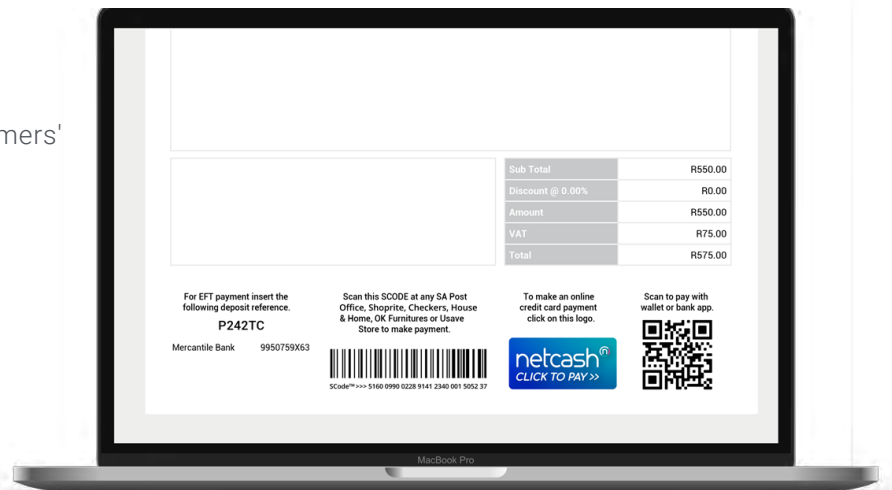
mers'

| Sub Total | R550.00 |
|---|---|
| Discount @ 0.00% | R0.00 |
| Amount | R550.00 |
| VAT | R75.00 |
| Total | R575.00 |

For EFT payment insert the following deposit reference.

P242TC

Mercantile Bank 9950759X63

Scan this SCODE at any SA Post Office, Shoprite, Checkers, House & Home, OK Furnitures or Usave Store to make payment.

SCode™>>> 5160 0990 0228 9141 2340 001 5052 37

To make an online credit card payment click on this logo.

netcash CLICK TO PAY >>

Scan to pay with wallet or bank app.

MacBook Pro